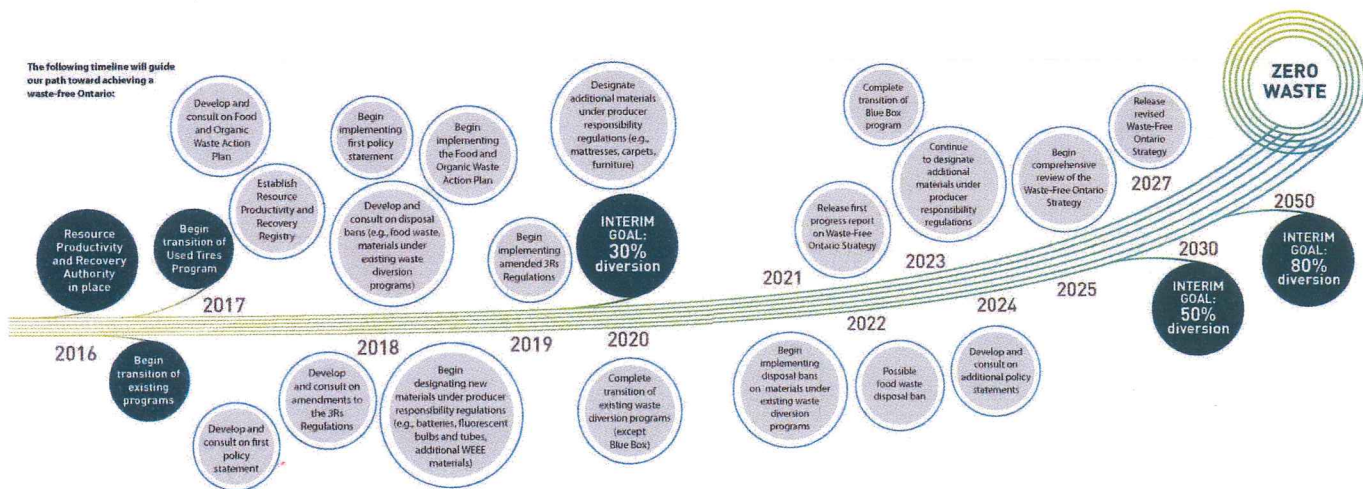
The following timeline will guide our path toward achieving a waste-free Ontario:

Resource Productivity and Recovery Authority in place

Begin transition of Used Tires Program

Develop and consult on Food and Organic Waste Action Plan

Establish Resource Productivity and Recovery Registry

Begin implementing first policy statement

Begin implementing the Food and Organic Waste Action Plan

Develop and consult on disposal bans (e.g., food waste, materials under existing waste diversion programs)

Designate additional materials under producer responsibility regulations (e.g., mattresses, carpets, furniture)

Begin implementing amended 3Rs Regulations

INTERIM GOAL: 30% diversion

Complete transition of Blue Box program

Release first progress report on Waste-Free Ontario Strategy

Continue to designate additional materials under producer responsibility regulations

Begin comprehensive review of the Waste-Free Ontario Strategy

Release revised Waste-Free Ontario Strategy

ZERO WASTE

2016

2017

2018

2019

2020

2021

2022

2023

2024

2025

2027

2030

2050

INTERIM GOAL: 50% diversion

INTERIM GOAL: 80% diversion

Begin transition of existing programs

Develop and consult on first policy statement

Develop and consult on amendments to the 3Rs Regulations

Begin designating new materials under producer responsibility regulations (e.g., batteries, fluorescent bulbs and tubes, additional WEEE materials)

Complete transition of existing waste diversion programs (except Blue Box)

Begin implementing disposal bans on materials under existing waste diversion programs

Possible food waste disposal ban

Develop and consult on additional policy statements